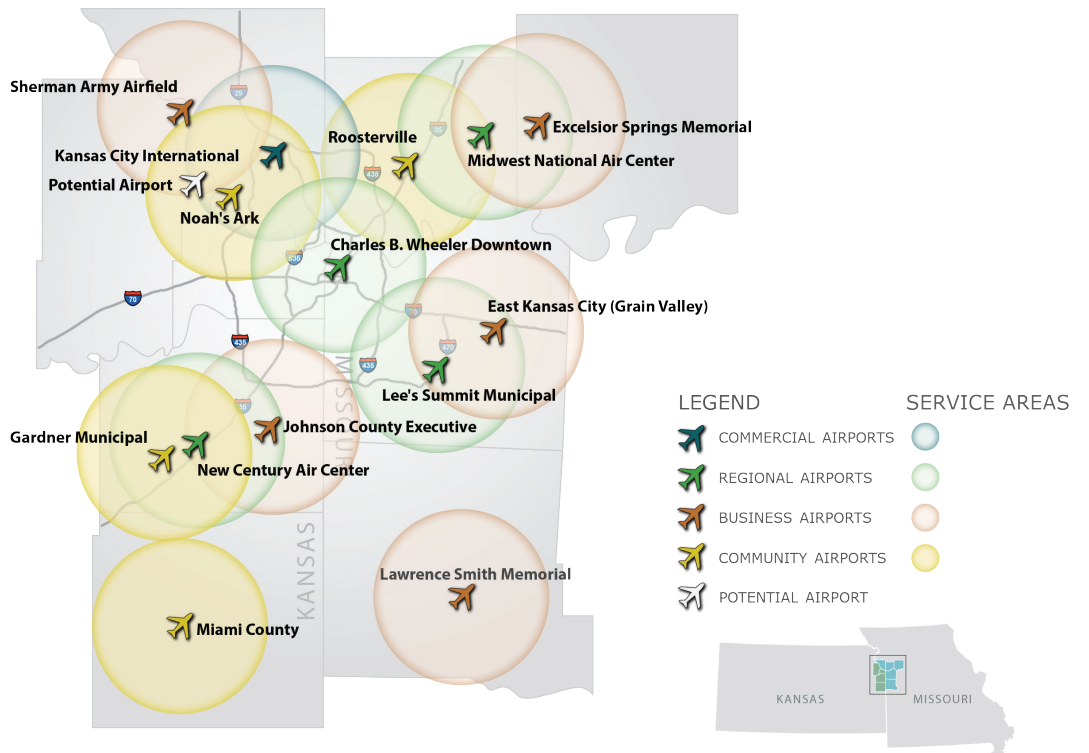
Sherman Army Airfield

Kansas City International

Potential Airport

Noah's Ark

Roosterville

Excelsior Springs Memorial

Midwest National Air Center

Charles B. Wheeler Downtown

East Kansas City (Grain Valley)

Lee's Summit Municipal

Gardner Municipal

Johnson County Executive

New Century Air Center

Lawrence Smith Memorial

Miami County

KANSAS

MISSOURI

29

35

435

635

70

470

LEGEND

COMMERCIAL AIRPORTS

REGIONAL AIRPORTS

BUSINESS AIRPORTS

COMMUNITY AIRPORTS

POTENTIAL AIRPORT

SERVICE AREAS

KANSAS

MISSOURI